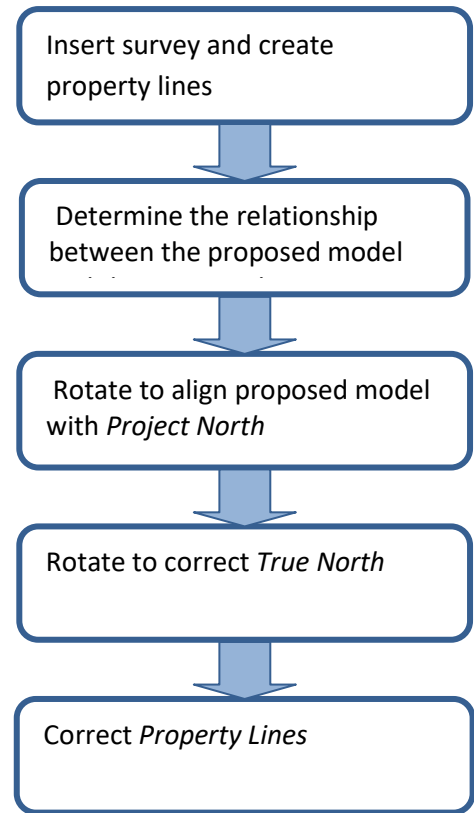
Insert survey and create property lines

Determine the relationship between the proposed model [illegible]

Rotate to align proposed model with *Project North*

Rotate to correct *True North*

Correct *Property Lines*